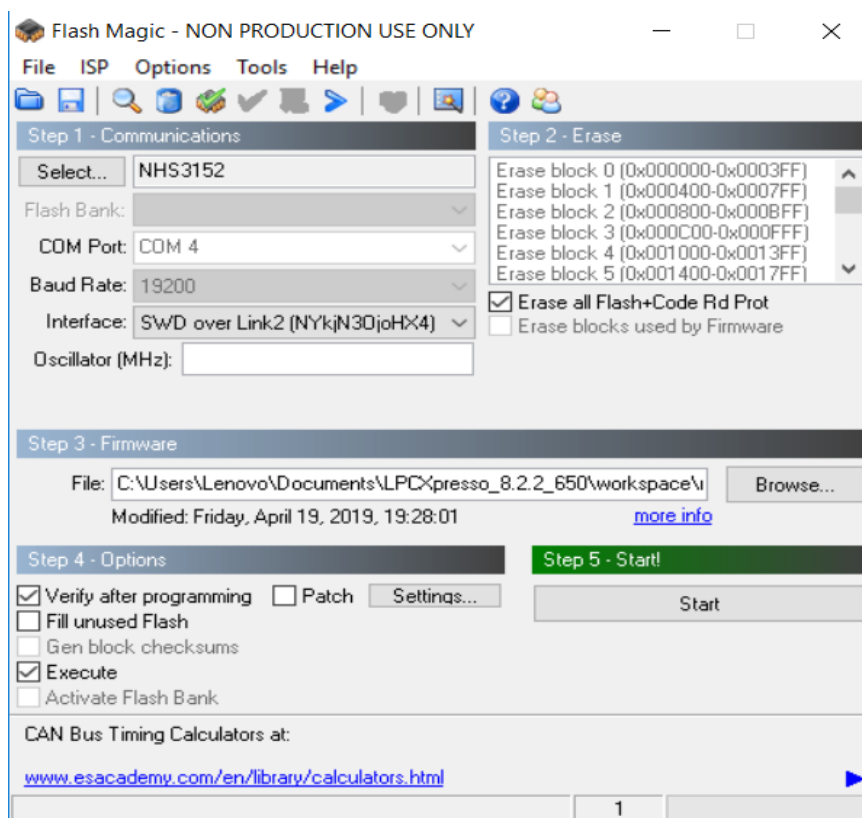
Flash Magic - NON PRODUCTION USE ONLY

File ISP Options Tools Help

Step 1 - Communications

Select... NHS3152

Flash Bank:

COM Port: COM 4

Baud Rate: 19200

Interface: SWD over Link2 (NYkjN3OjoHX4)

Oscillator (MHz):

Step 2 - Erase

Erase block 0 (0x000000-0x0003FF)
Erase block 1 (0x000400-0x0007FF)
Erase block 2 (0x000800-0x000BFF)
Erase block 3 (0x000C00-0x000FFF)
Erase block 4 (0x001000-0x0013FF)
Erase block 5 (0x001400-0x0017FF)

Erase all Flash+Code Rd Prot

Erase blocks used by Firmware

Step 3 - Firmware

File: C:\Users\Lenovo\Documents\LPCXpresso_8.2.2_650\workspace\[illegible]

Browse...

Modified: Friday, April 19, 2019, 19:28:01

more info

Step 4 - Options

Verify after programming

Patch

Settings...

Fill unused Flash

Gen block checksums

Execute

Activate Flash Bank

Step 5 - Start!

Start

CAN Bus Timing Calculators at:

www.esacademy.com/en/library/calculators.html

1